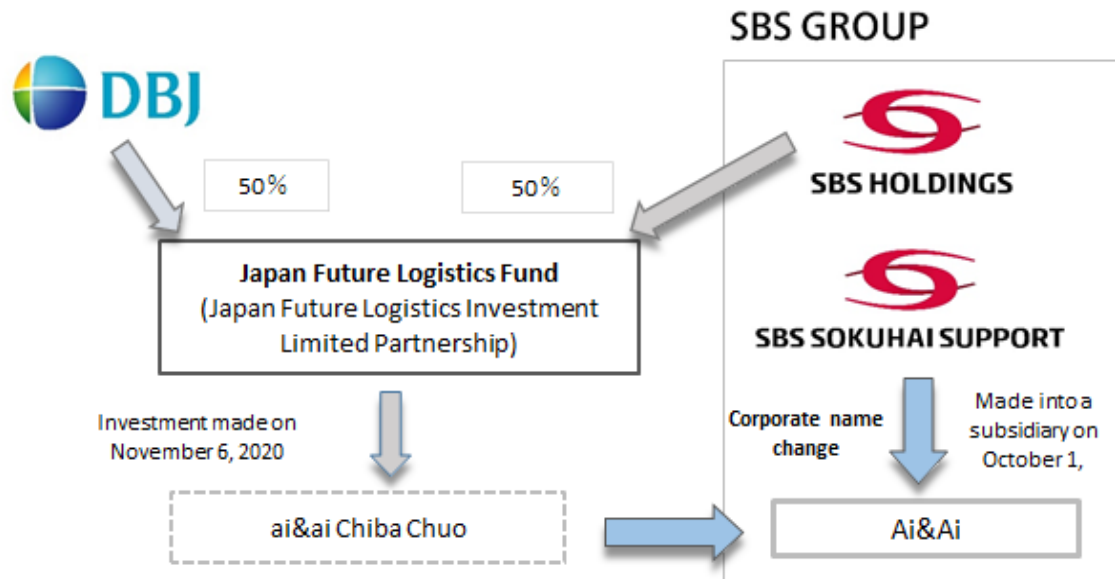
SBS GROUP

DBJ

50%

50%

SBS HOLDINGS

Japan Future Logistics Fund
(Japan Future Logistics Investment Limited Partnership)

SBS SOKUHAI SUPPORT

Investment made on November 6, 2020

Corporate name change

Made into a subsidiary on October 1,

ai&ai Chiba Chuo

Ai&Ai